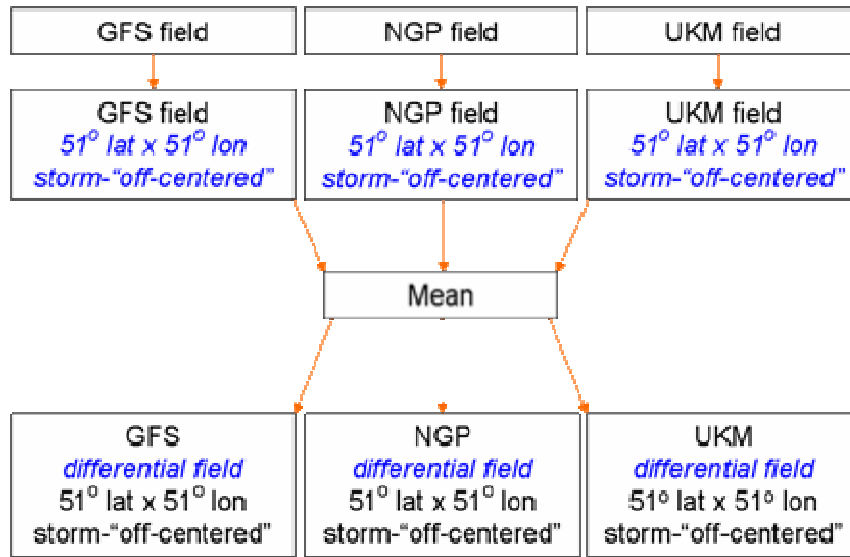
GFS field

NGP field

UKM field

GFS field
$51^{o}$ lat x $51^{o}$ lon
storm-“off-centered”

NGP field
$51^{o}$ lat x $51^{o}$ lon
storm-“off-centered”

UKM field
$51^{o}$ lat x $51^{o}$ lon
storm-“off-centered”

Mean

GFS
differential field
$51^{o}$ lat x $51^{o}$ lon
storm-“off-centered”

NGP
differential field
$51^{o}$ lat x $51^{o}$ lon
storm-“off-centered”

UKM
differential field
$51^{o}$ lat x $51^{o}$ lon
storm-“off-centered”